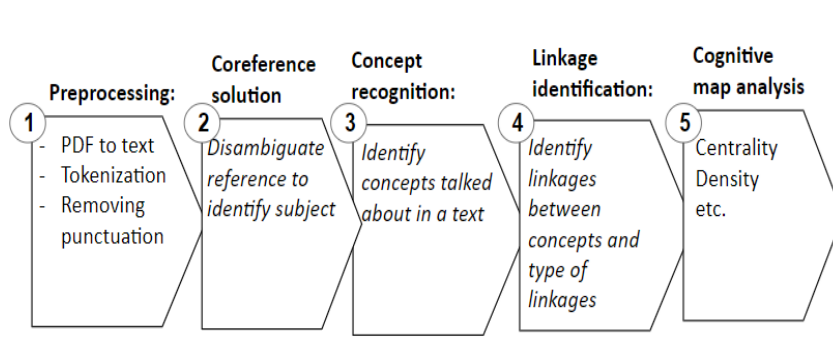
Preprocessing:

1

- PDF to text
- Tokenization
- Removing punctuation

Coreference solution

2

Disambiguate reference to identify subject

Concept recognition:

3

Identify concepts talked about in a text

Linkage identification:

4

Identify linkages between concepts and type of linkages

Cognitive map analysis

5

Centrality
Density
etc.